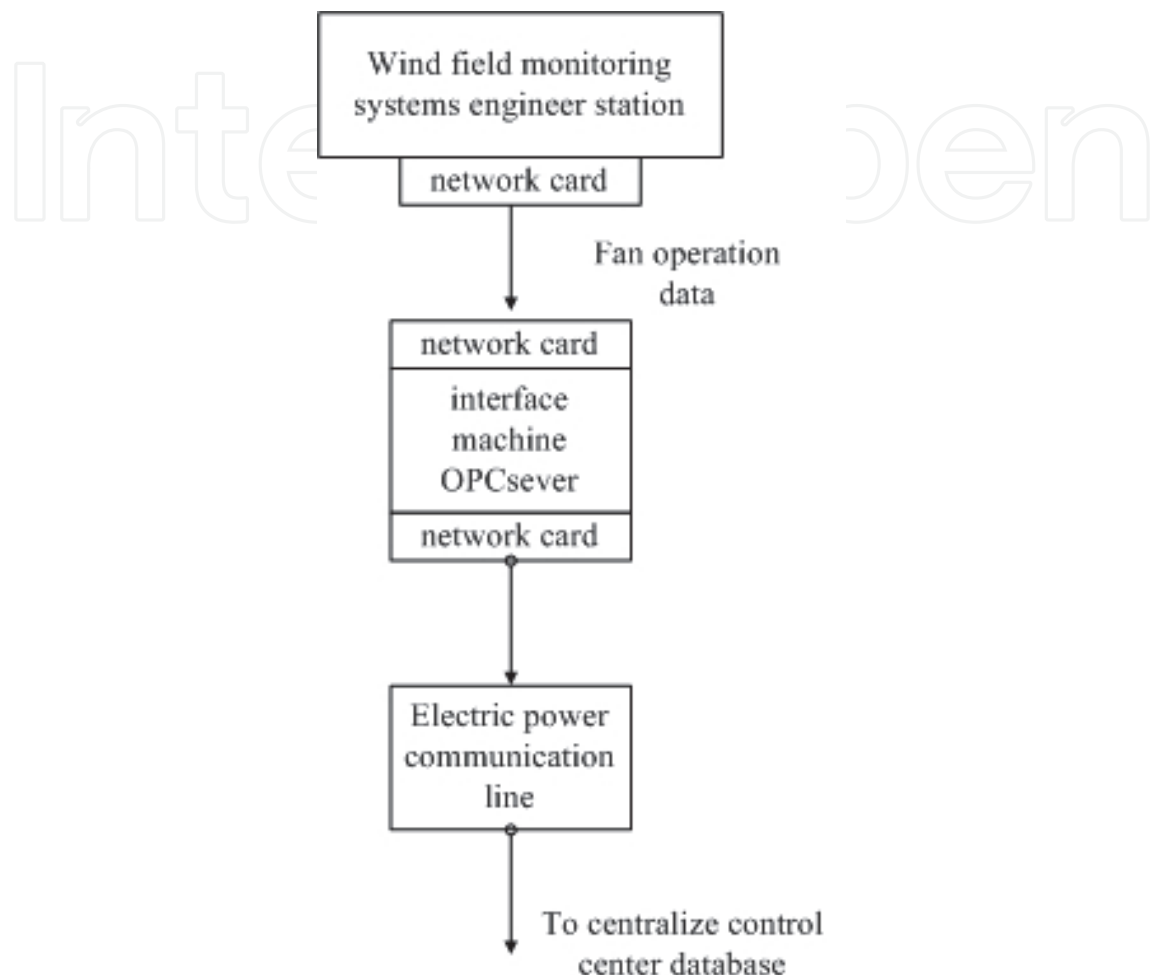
Inte Open

Wind field monitoring systems engineer station

network card

Fan operation data

network card

interface machine OPCsever

network card

Electric power communication line

To centralize control center database